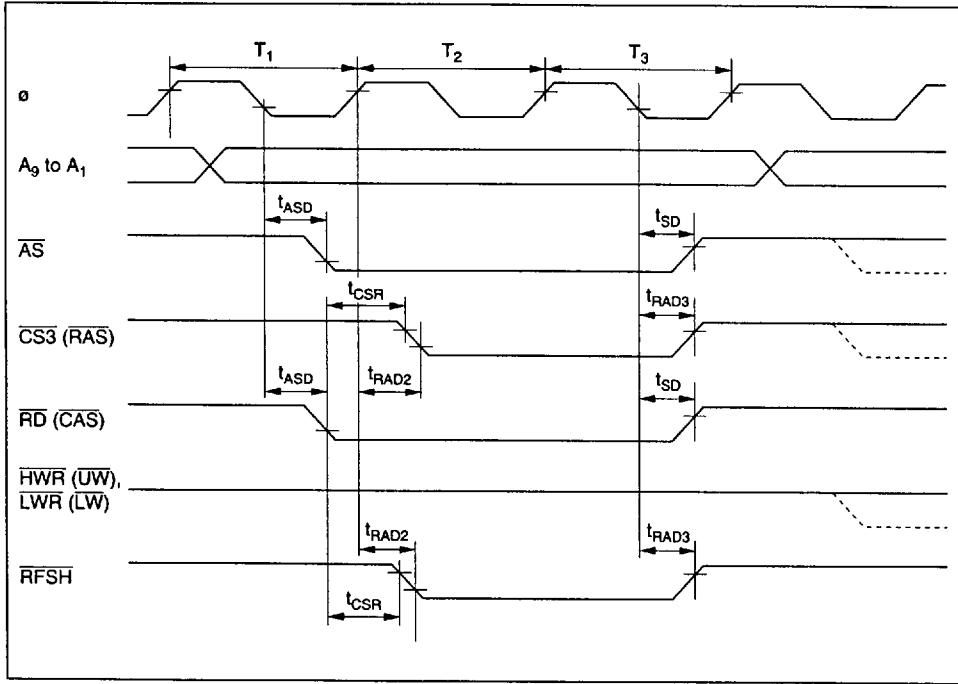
$T_1$

$T_2$

$T_3$

ø

$A_9$ to $A_1$

$t_{ASD}$

$t_{SD}$

$\overline{AS}$

$t_{CSR}$

$t_{RAD3}$

$\overline{CS3}$ ($\overline{RAS}$)

$t_{ASD}$

$t_{RAD2}$

$t_{SD}$

$\overline{RD}$ ($\overline{CAS}$)

$\overline{HWR}$ ($\overline{UW}$), $\overline{LWR}$ ($\overline{LW}$)

$t_{RAD2}$

$t_{RAD3}$

$\overline{RFSH}$

$t_{CSR}$